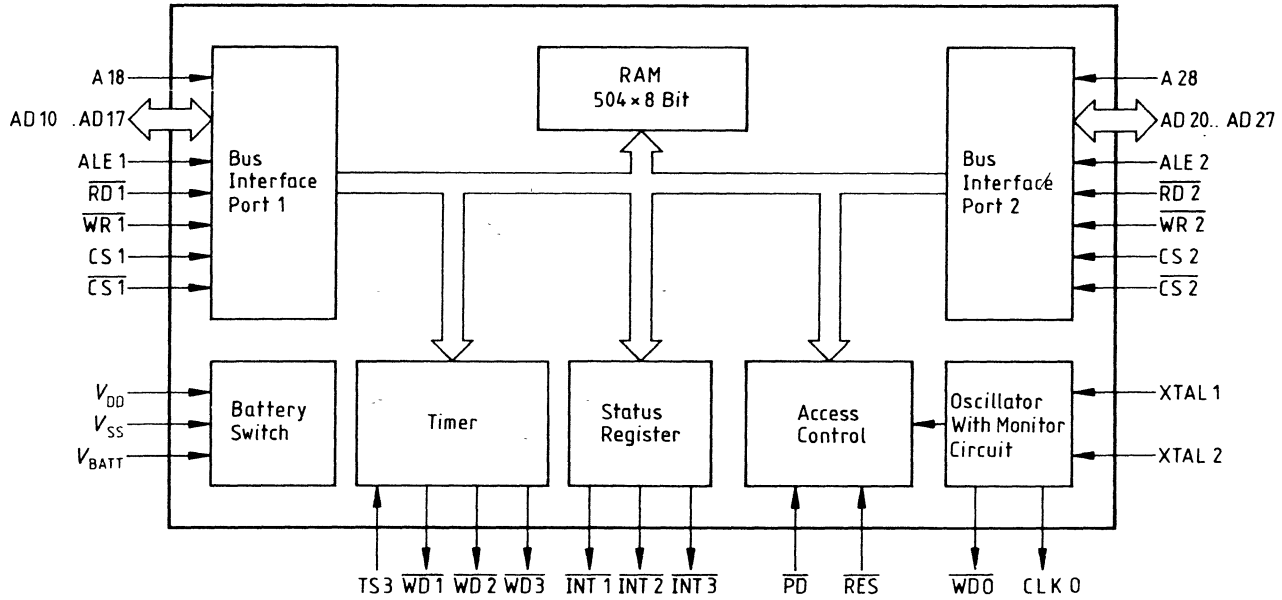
A 18
AD 10 . AD 17
ALE 1
$\overline{RD\ 1}$
$\overline{WR\ 1}$
CS 1
$\overline{CS\ 1}$

Bus Interface Port 1

RAM
504 × 8 Bit

Bus Interfacé Port 2

A 28
AD 20.. AD 27
ALE 2
$\overline{RD\ 2}$
$\overline{WR\ 2}$
CS 2
$\overline{CS\ 2}$

$V_{DD}$
$V_{SS}$
$V_{BATT}$

Battery Switch

Timer

Status Register

Access Control

Oscillator With Monitor Circuit

XTAL 1
XTAL 2

TS 3 $\overline{WD\ 1}$ $\overline{WD\ 2}$ $\overline{WD3}$ $\overline{INT\ 1}$ $\overline{INT\ 2}$ $\overline{INT\ 3}$ $\overline{PD}$ $\overline{RES}$ $\overline{WDO}$ CLK O